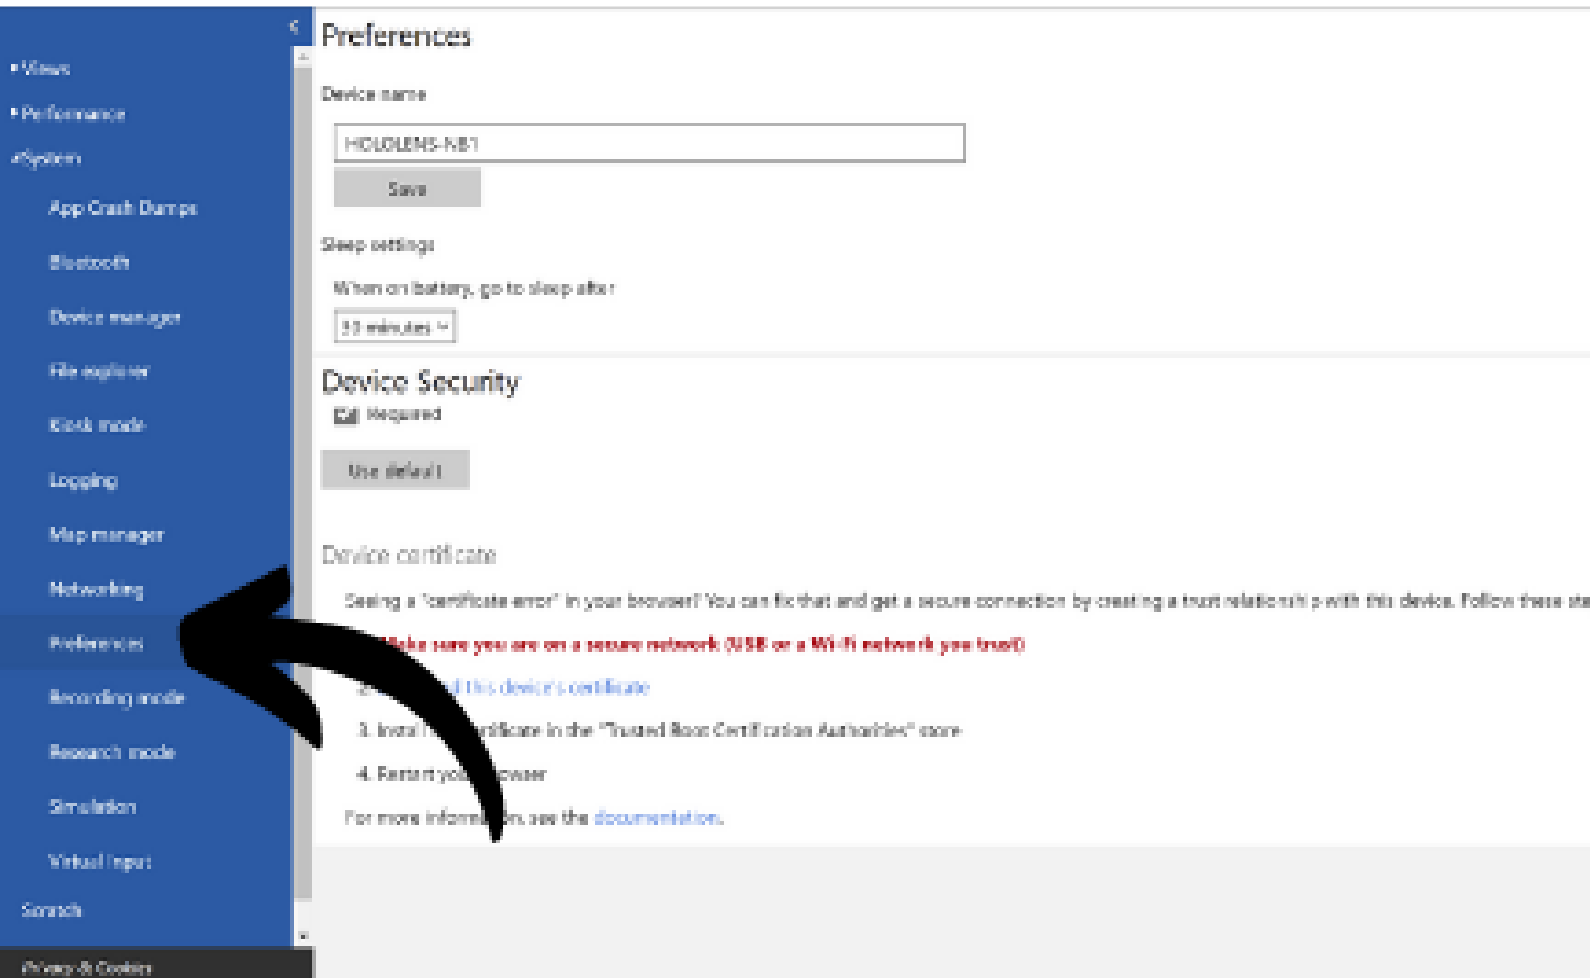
▸Views
▸Performance
◢System
App Crash Dumps
Bluetooth
Device manager
File explorer
Kiosk mode
Logging
Map manager
Networking
Preferences
Recording mode
Research mode
Simulation
Virtual Input
Scratch
Privacy & Cookies

Preferences

Device name

HOLOLENS-NB1

Save

Sleep settings

When on battery, go to sleep after

3 minutes

Device Security

Required

Use default

Device certificate

Seeing a "certificate error" in your browser? You can fix that and get a secure connection by creating a trust relationship with this device. Follow these ste

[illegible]ake sure you are on a secure network (USB or a Wi-Fi network you trust)

2. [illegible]d this device's certificate

3. Install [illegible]rtificate in the "Trusted Root Certification Authorities" store

4. Restart yo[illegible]owser

For more inform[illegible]n, see the documentation.